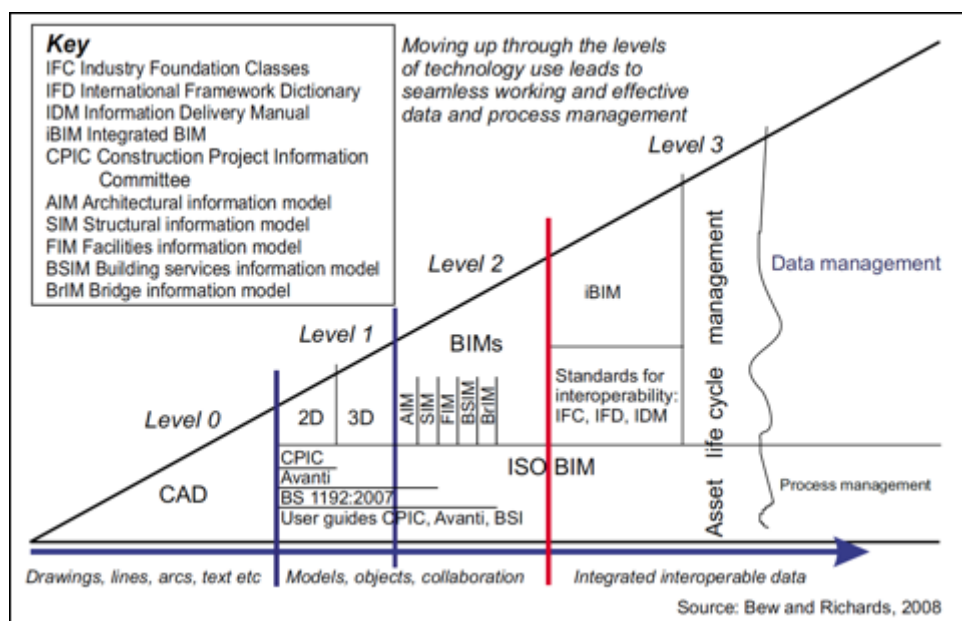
Key
IFC Industry Foundation Classes
IFD International Framework Dictionary
IDM Information Delivery Manual
iBIM Integrated BIM
CPIC Construction Project Information Committee
AIM Architectural information model
SIM Structural information model
FIM Facilities information model
BSIM Building services information model
BrIM Bridge information model

Moving up through the levels of technology use leads to seamless working and effective data and process management

Level 3

Level 2

Level 1

Level 0

Data management

iBIM

BIMs

2D

3D

AIM

SIM

FIM

BSIM

BrIM

Standards for interoperability: IFC, IFD, IDM

Asset life cycle management

CAD

CPIC

Avanti

BS 1192:2007

User guides CPIC, Avanti, BSI

ISO BIM

Process management

Drawings, lines, arcs, text etc

Models, objects, collaboration

Integrated interoperable data

Source: Bew and Richards, 2008